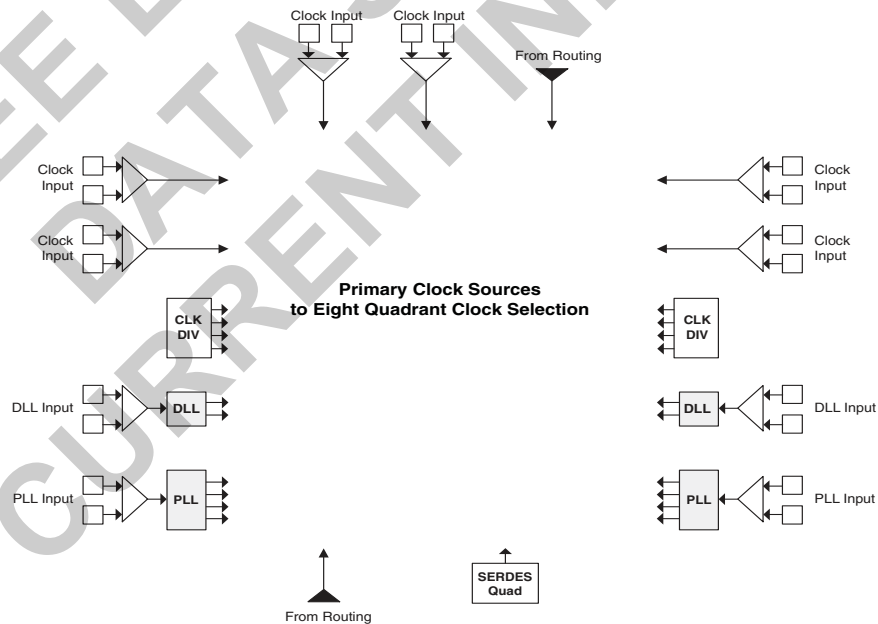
Clock Input
Clock Input
From Routing

Clock Input
Clock Input

Clock Input
Clock Input

Primary Clock Sources to Eight Quadrant Clock Selection

CLK DIV
CLK DIV

DLL Input
DLL
DLL
DLL Input

PLL Input
PLL
PLL
PLL Input

From Routing
SERDES Quad

FREE DATASHEET CURRENT INFO